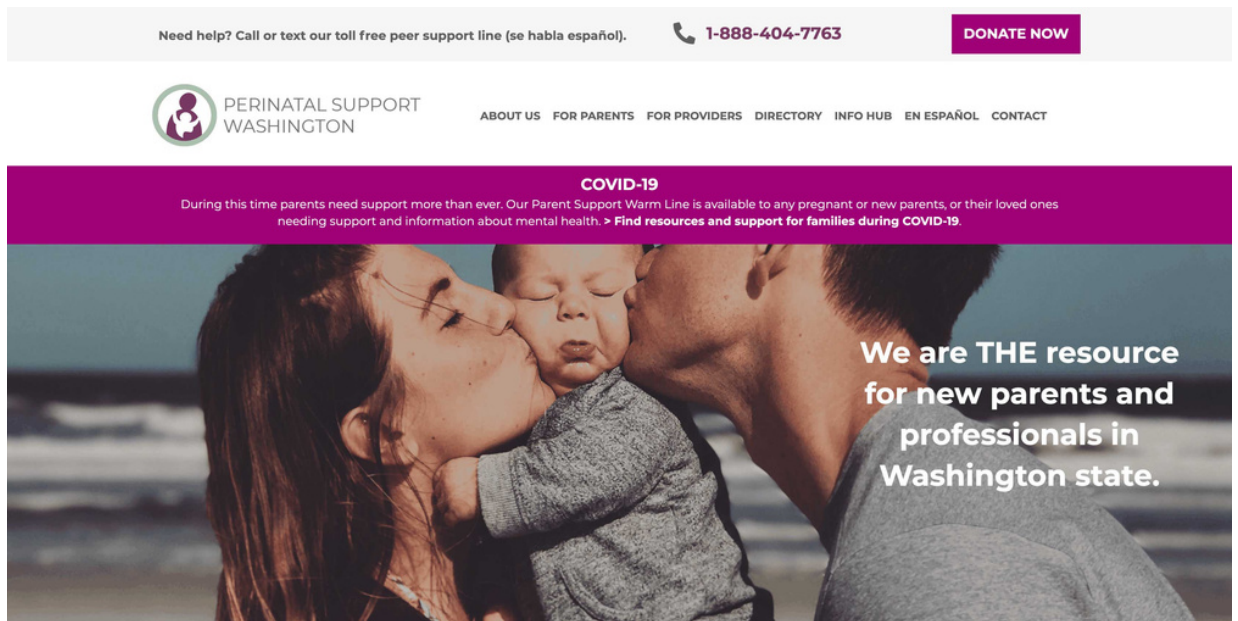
Need help? Call or text our toll free peer support line (se habla español).

1-888-404-7763

DONATE NOW

PERINATAL SUPPORT WASHINGTON

ABOUT US FOR PARENTS FOR PROVIDERS DIRECTORY INFO HUB EN ESPAÑOL CONTACT

COVID-19

During this time parents need support more than ever. Our Parent Support Warm Line is available to any pregnant or new parents, or their loved ones needing support and information about mental health. > Find resources and support for families during COVID-19.

We are THE resource for new parents and professionals in Washington state.